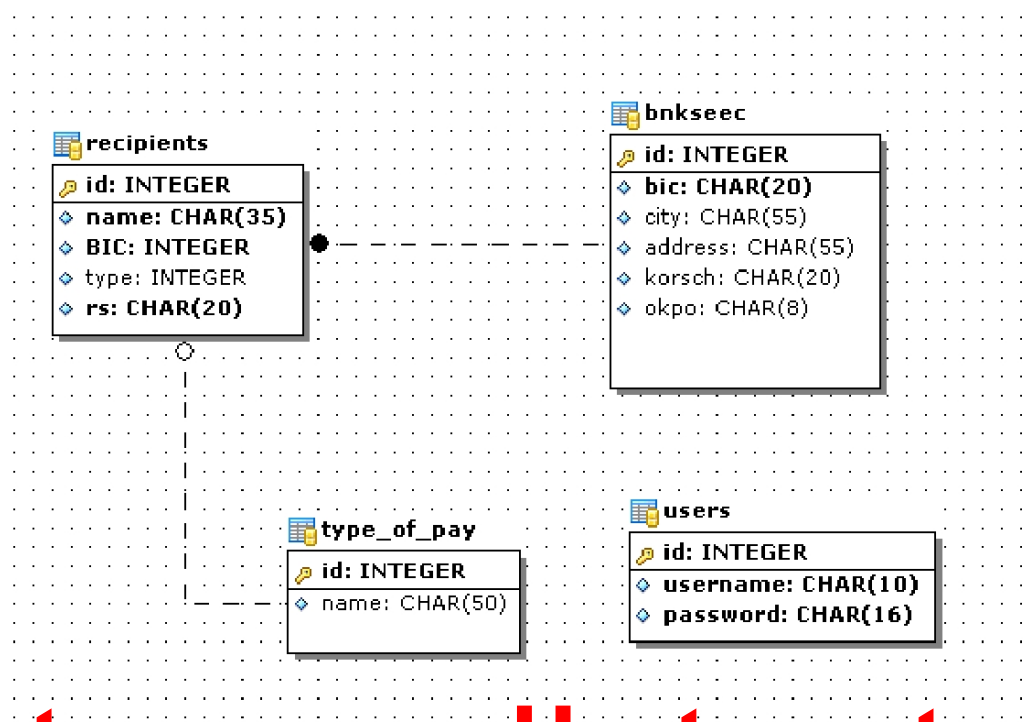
recipients

id: INTEGER
name: CHAR(35)
BIC: INTEGER
type: INTEGER
rs: CHAR(20)

bnkseec

id: INTEGER
bic: CHAR(20)
city: CHAR(55)
address: CHAR(55)
korsch: CHAR(20)
okpo: CHAR(8)

type_of_pay

id: INTEGER
name: CHAR(50)

users

id: INTEGER
username: CHAR(10)
password: CHAR(16)